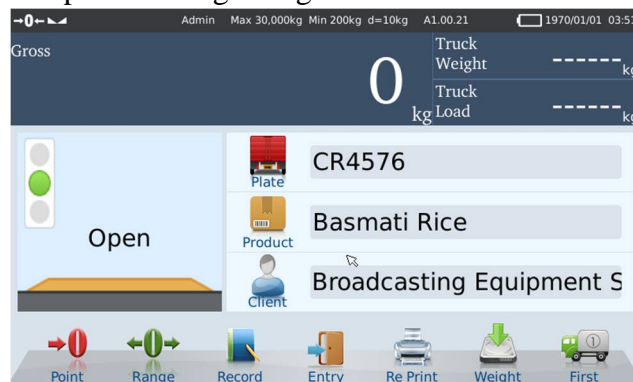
→0← Admin Max 30,000kg Min 200kg d=10kg A1.00.21 1970/01/01 03:5

Gross

0 kg

Truck Weight ------ kg

Truck Load ------ kg

Open

Plate CR4576

Product Basmati Rice

Client Broadcasting Equipment S

Point Range Record Entry Re Print Weight First